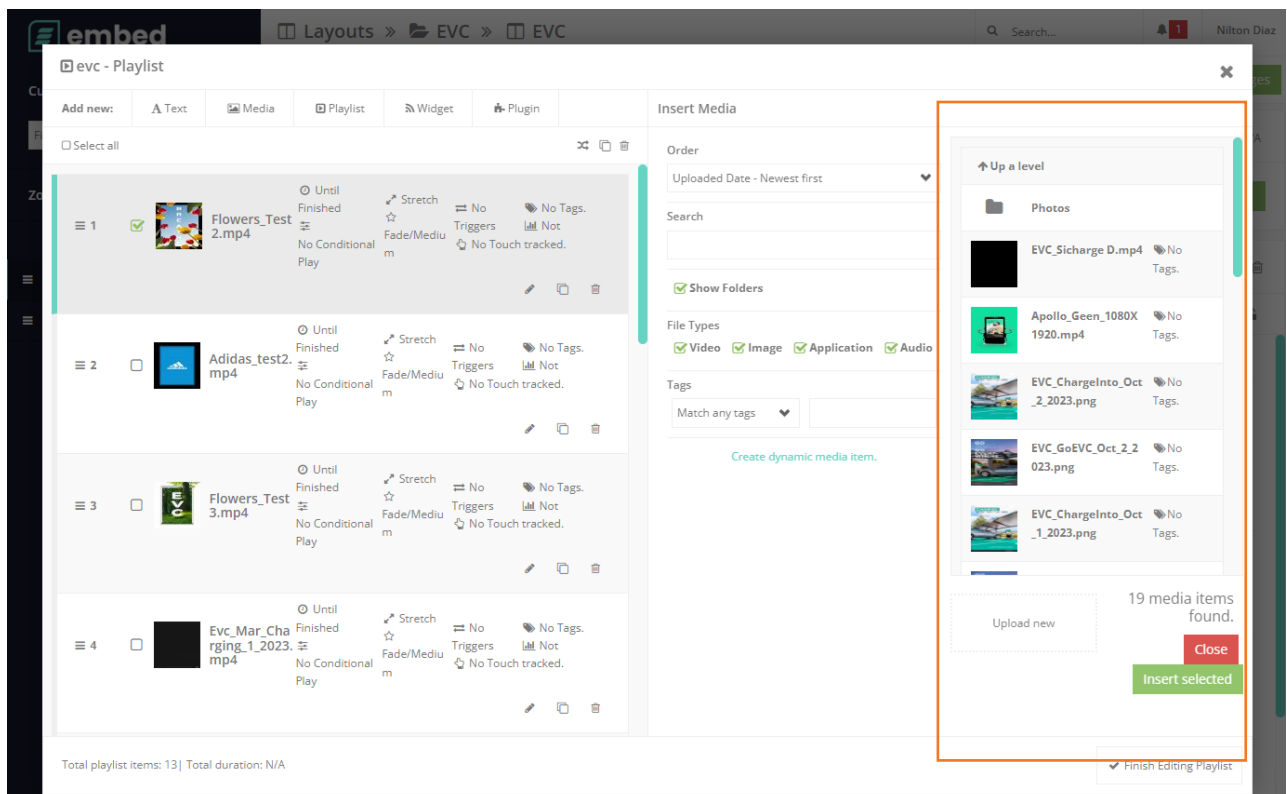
embed

Layouts » EVC » EVC

Search...

1

Nilton Diaz

evc - Playlist

Add new: Text Media Playlist Widget Plugin

Select all

1 Flowers_Test 2.mp4 Until Finished No Conditional Play Stretch Fade/Medium No Triggers No Tags. Not No Touch tracked.

2 Adidas_test2.mp4 Until Finished No Conditional Play Stretch Fade/Medium No Triggers No Tags. Not No Touch tracked.

3 Flowers_Test 3.mp4 Until Finished No Conditional Play Stretch Fade/Medium No Triggers No Tags. Not No Touch tracked.

4 Evc_Mar_Charging_1_2023.mp4 Until Finished No Conditional Play Stretch Fade/Medium No Triggers No Tags. Not No Touch tracked.

Total playlist items: 13| Total duration: N/A

Insert Media

Order

Uploaded Date - Newest first

Search

Show Folders

File Types

Video Image Application Audio

Tags

Match any tags

Create dynamic media item.

Up a level

Photos

EVC_Sicharge D.mp4 No Tags.

Apollo_Geen_1080X1920.mp4 No Tags.

EVC_ChargeInto_Oct_2_2023.png No Tags.

EVC_GoEVC_Oct_2_2023.png No Tags.

EVC_ChargeInto_Oct_1_2023.png No Tags.

Upload new

19 media items found.

Close

Insert selected

Finish Editing Playlist